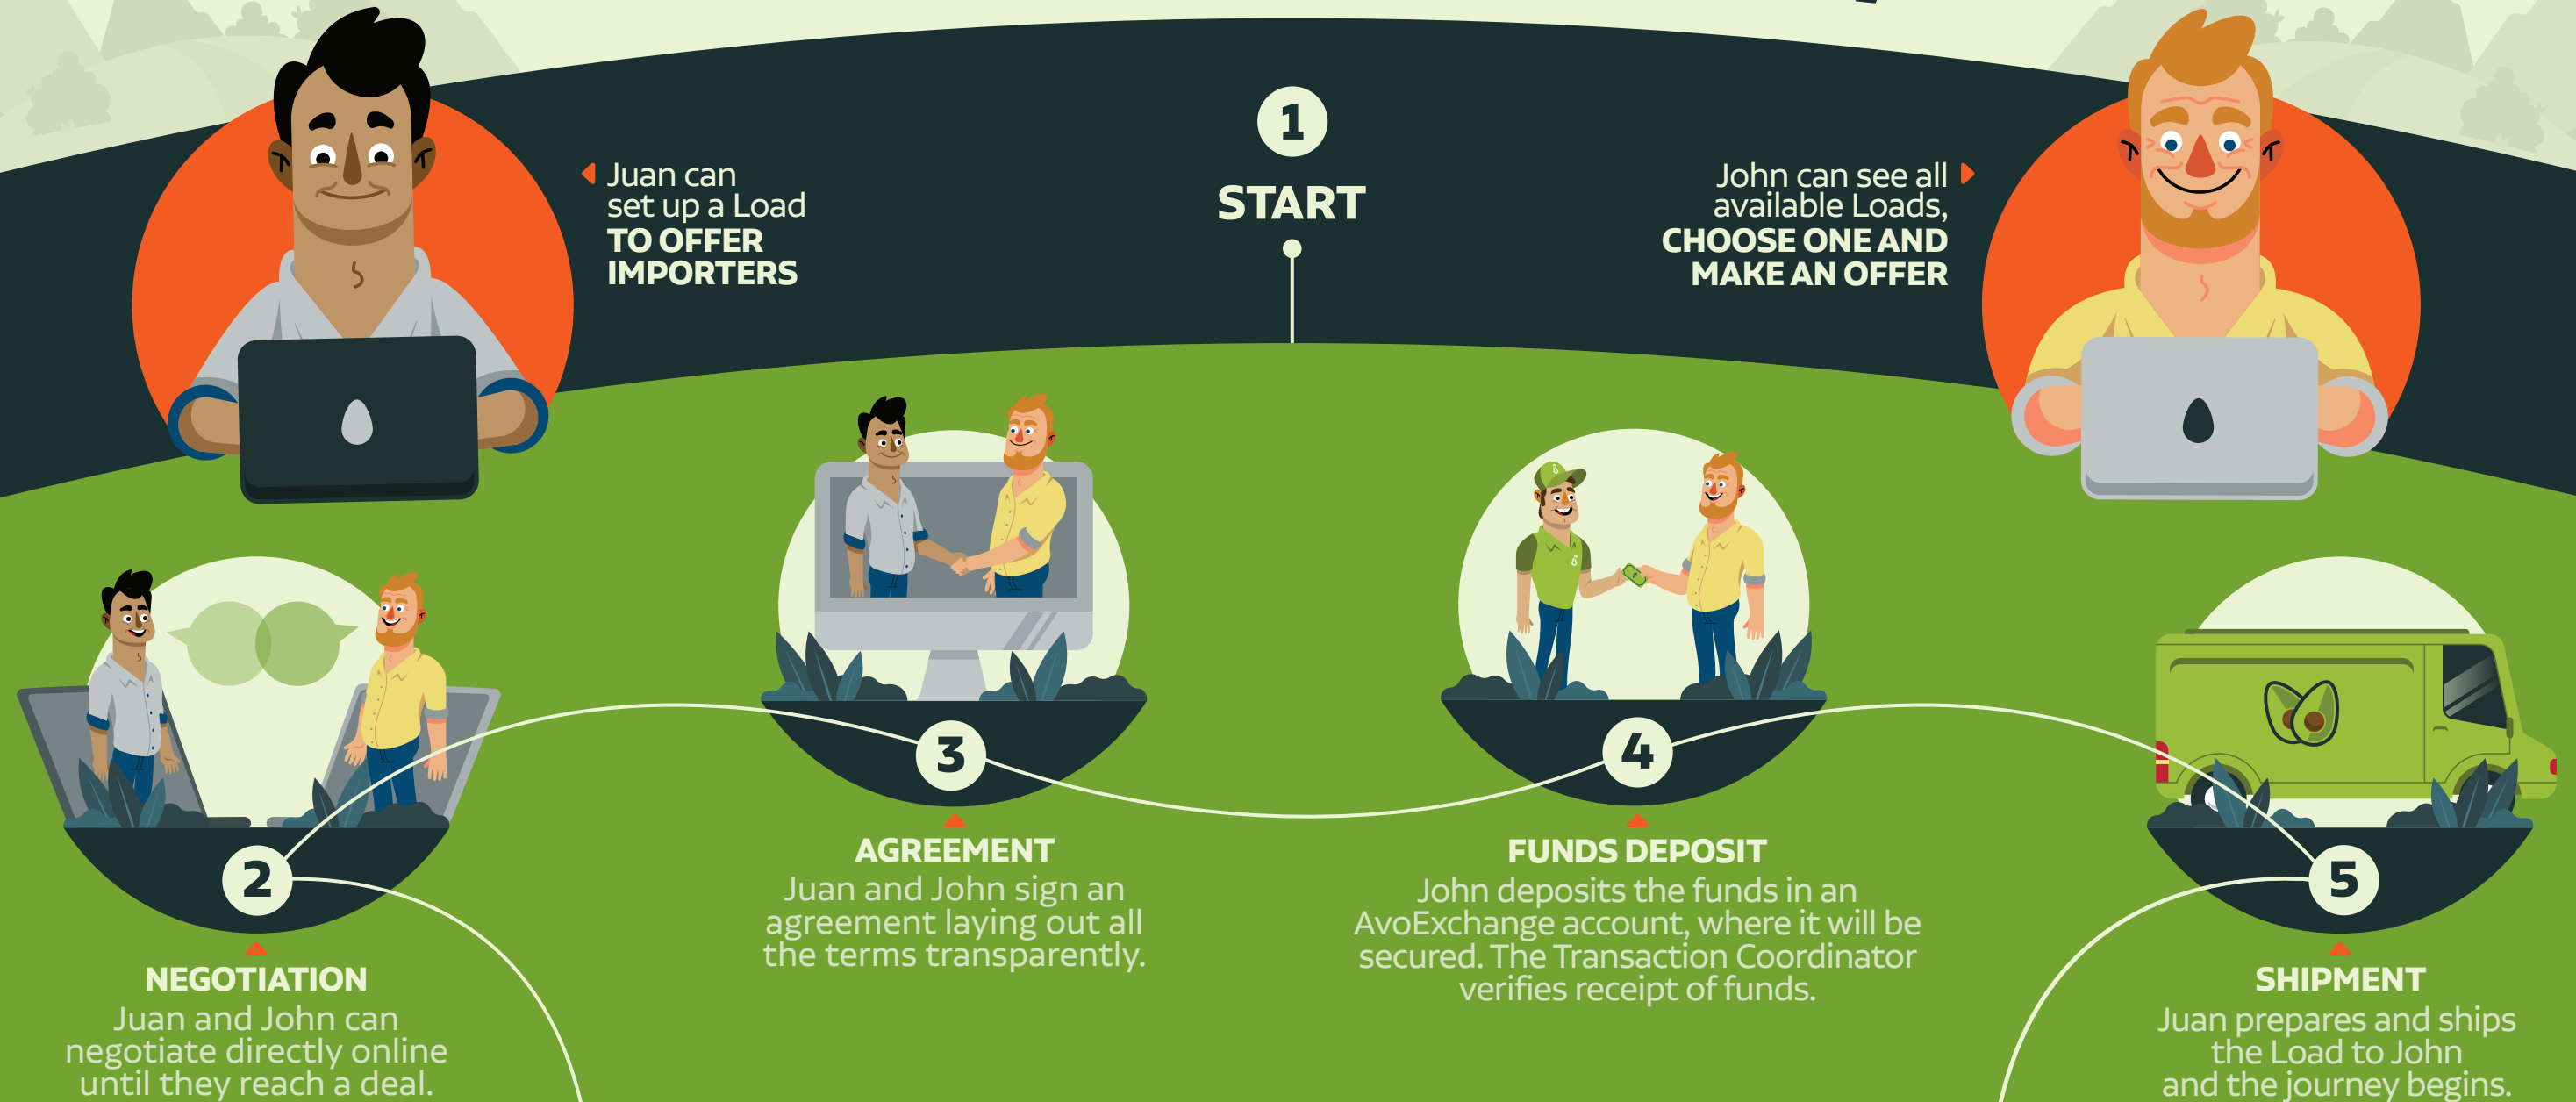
Juan can set up a Load TO OFFER IMPORTERS

1

START

John can see all available Loads, CHOOSE ONE AND MAKE AN OFFER

3

AGREEMENT

Juan and John sign an agreement laying out all the terms transparently.

4

FUNDS DEPOSIT

John deposits the funds in an AvoExchange account, where it will be secured. The Transaction Coordinator verifies receipt of funds.

2

NEGOTIATION

Juan and John can negotiate directly online until they reach a deal.

5

SHIPMENT

Juan prepares and ships the Load to John and the journey begins.